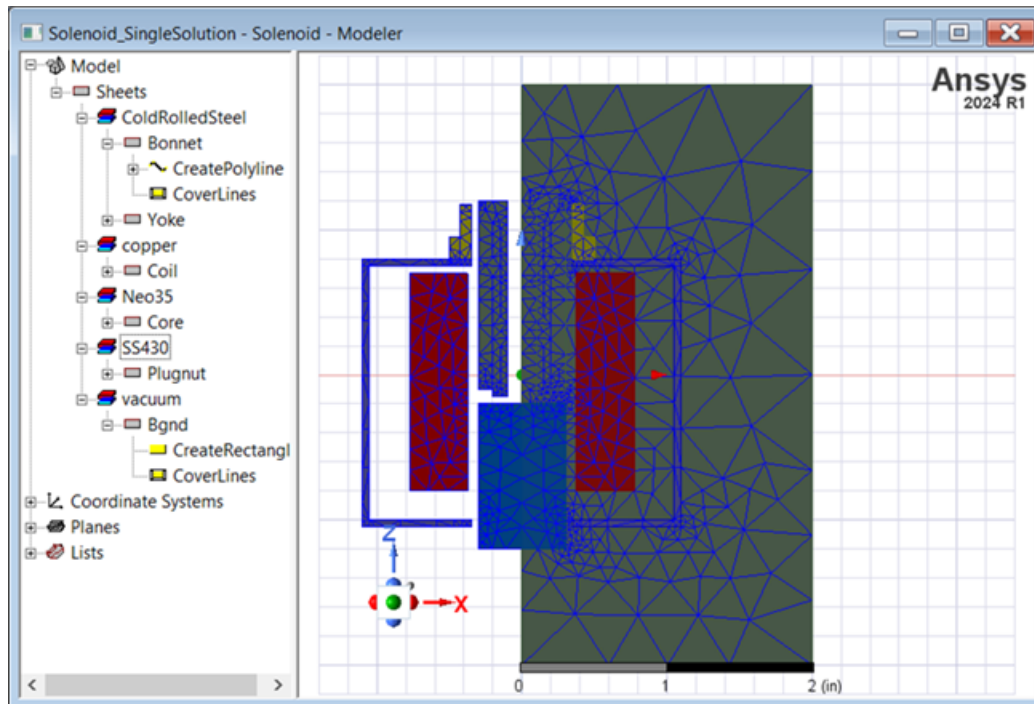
Solenoid_SingleSolution - Solenoid - Modeler

Model
Sheets
ColdRolledSteel
Bonnet
CreatePolyline
CoverLines
Yoke
copper
Coil
Neo35
Core
SS430
Plugnut
vacuum
Bgnd
CreateRectangl
CoverLines
Coordinate Systems
Planes
Lists

Ansys
2024 R1

Z
X

0
1
2 (in)